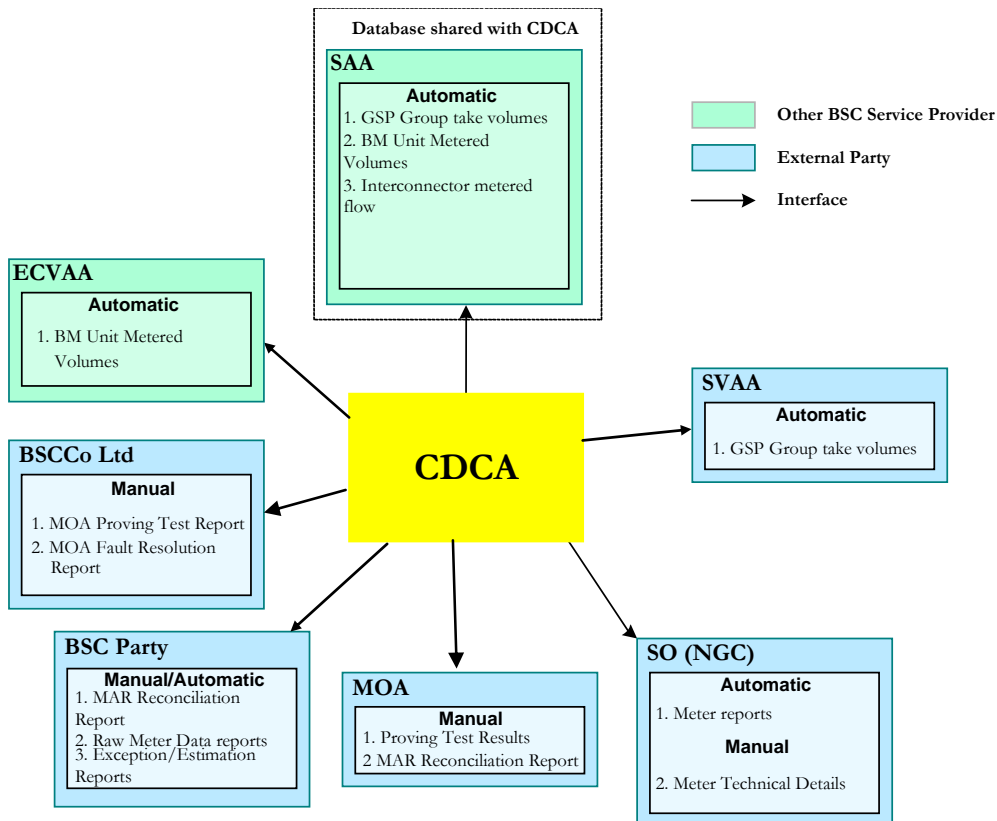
Database shared with CDCA

SAA

Automatic

1. GSP Group take volumes
2. BM Unit Metered Volumes
3. Interconnector metered flow

Other BSC Service Provider

External Party

Interface

ECVAA

Automatic

1. BM Unit Metered Volumes

SVAA

Automatic

1. GSP Group take volumes

CDCA

BSCCo Ltd

Manual

1. MOA Proving Test Report
2. MOA Fault Resolution Report

BSC Party

Manual/Automatic

1. MAR Reconciliation Report
2. Raw Meter Data reports
3. Exception/Estimation Reports

MOA

Manual

1. Proving Test Results
2 MAR Reconciliation Report

SO (NGC)

Automatic

1. Meter reports

Manual

2. Meter Technical Details